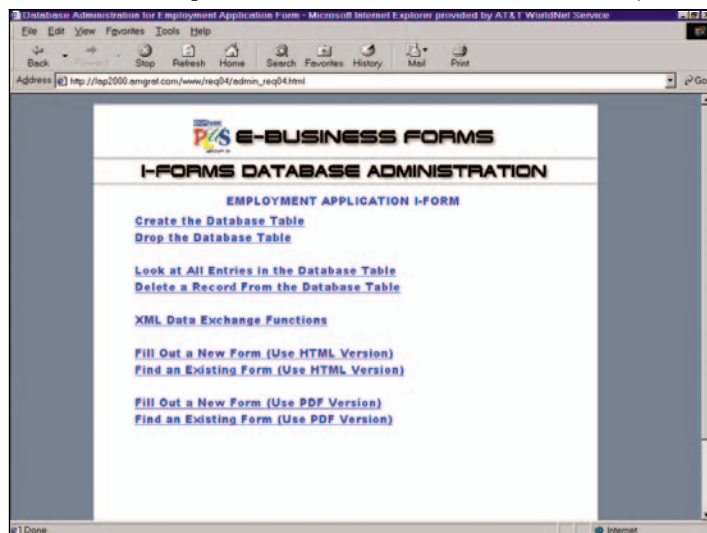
Database Administration for Employment Application Form - Microsoft Internet Explorer provided by AT&T WorldNet Service

File Edit View Favorites Tools Help

Back Forward Stop Refresh Home Search Favorites History Mail Print

Address http://iap2000.amgraf.com/www/req04/admin_req04.html

Go

PCS E-BUSINESS FORMS

I-FORMS DATABASE ADMINISTRATION

EMPLOYMENT APPLICATION I-FORM

Create the Database Table
Drop the Database Table

Look at All Entries in the Database Table
Delete a Record From the Database Table

XML Data Exchange Functions

Fill Out a New Form (Use HTML Version)
Find an Existing Form (Use HTML Version)

Fill Out a New Form (Use PDF Version)
Find an Existing Form (Use PDF Version)

Done

Internet